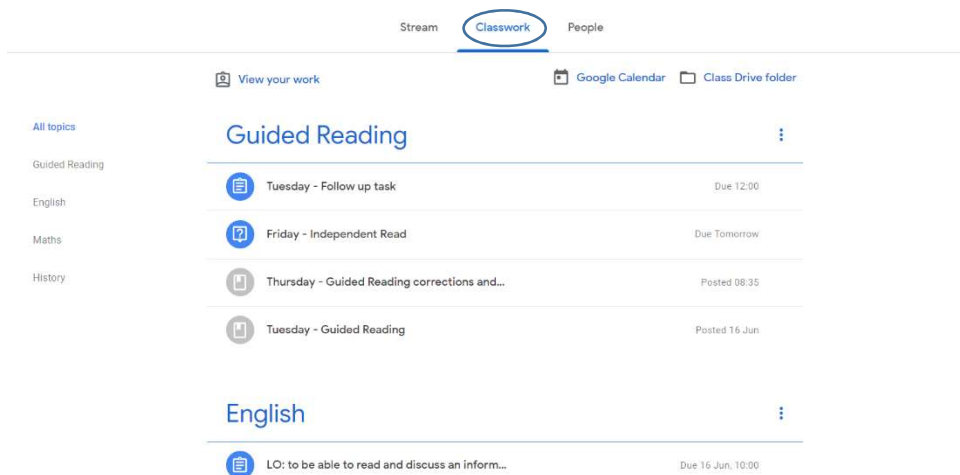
Stream Classwork People

View your work

Google Calendar Class Drive folder

All topics

Guided Reading

English

Maths

History

Guided Reading

Tuesday - Follow up task Due 12:00

Friday - Independent Read Due Tomorrow

Thursday - Guided Reading corrections and... Posted 08:35

Tuesday - Guided Reading Posted 16 Jun

English

LO: to be able to read and discuss an inform... Due 16 Jun, 10:00